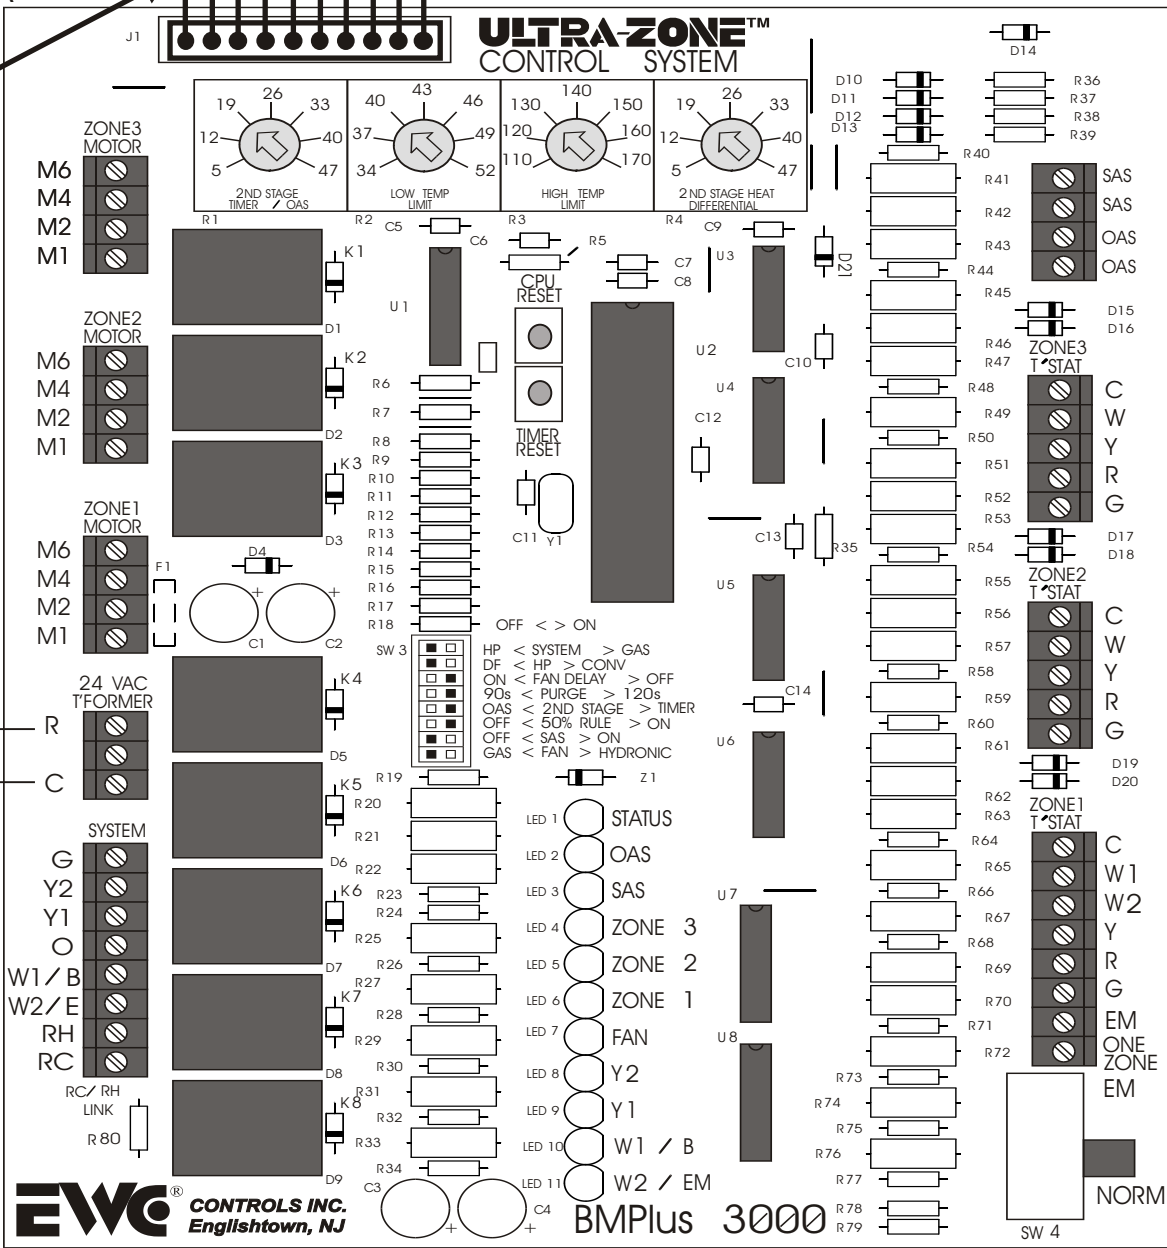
J1

ULTRA-ZONE™
CONTROL SYSTEM

D14

19 26 33
12 40
5 47
2ND STAGE TIMER / OAS

40 43 46
37 49
34 52
LOW TEMP LIMIT

130 140 150
120 160
110 170
HIGH TEMP LIMIT

19 26 33
12 40
5 47
2 ND STAGE HEAT DIFFERENTIAL

D10 D11 D12 D13
R36 R37 R38 R39
R40

ZONE3 MOTOR
M6
M4
M2
M1

R1 R2 R3 R4
C5 C6 R5 C9
C7 C8
K1 D1
U1
CPU RESET
U3
D21
U2
R41 R42 R43 R44 R45
SAS
SAS
OAS
OAS
D15 D16
R46 R47

ZONE2 MOTOR
M6
M4
M2
M1

K2 D2
R6 R7 R8 R9 R10 R11 R12 R13 R14 R15 R16 R17 R18
TIMER RESET
U4
C10 C12
R48 R49 R50 R51 R52 R53

ZONE3 T'STAT
C
W
Y
R
G

K3 D3
C11 Y1
C13 R35
D17 D18
R54

ZONE1 MOTOR
M6
M4
M2
M1

D4
F1
C1 C2
OFF < > ON
SW 3
HP < SYSTEM > GAS
DF < HP > CONV
ON < FAN DELAY > OFF
90s < PURGE > 120s
OAS < 2ND STAGE > TIMER
OFF < 50% RULE > ON
OFF < SAS > ON
GAS < FAN > HYDRONIC
U5
R55 R56 R57 R58 R59 R60 R61

ZONE2 T'STAT
C
W
Y
R
G

24 VAC T'FORMER
R
C
K4 D5
C14
U6
D19 D20
R19 Z1
K5 R20 R21 D6 R22
R62 R63

SYSTEM
G
Y2
Y1
O
W1 / B
W2 / E
RH
RC

LED 1 STATUS
LED 2 OAS
LED 3 SAS
LED 4 ZONE 3
LED 5 ZONE 2
LED 6 ZONE 1
LED 7 FAN
LED 8 Y2
LED 9 Y1
LED 10 W1 / B
LED 11 W2 / EM

K6 R23 R24 R25 D7 R26 R27 K7 R28 R29 D8 R30 R31 K8 R32 R33 D9 R34
U7 U8
R64 R65 R66 R67 R68 R69 R70 R71 R72 R73 R74 R75 R76 R77 R78 R79

ZONE1 T'STAT
C
W1
W2
Y
R
G
EM
ONE ZONE EM

RC/ RH LINK
R80
C3 C4

EWC® CONTROLS INC.
Englishtown, NJ

BMPlus 3000

NORM
SW 4